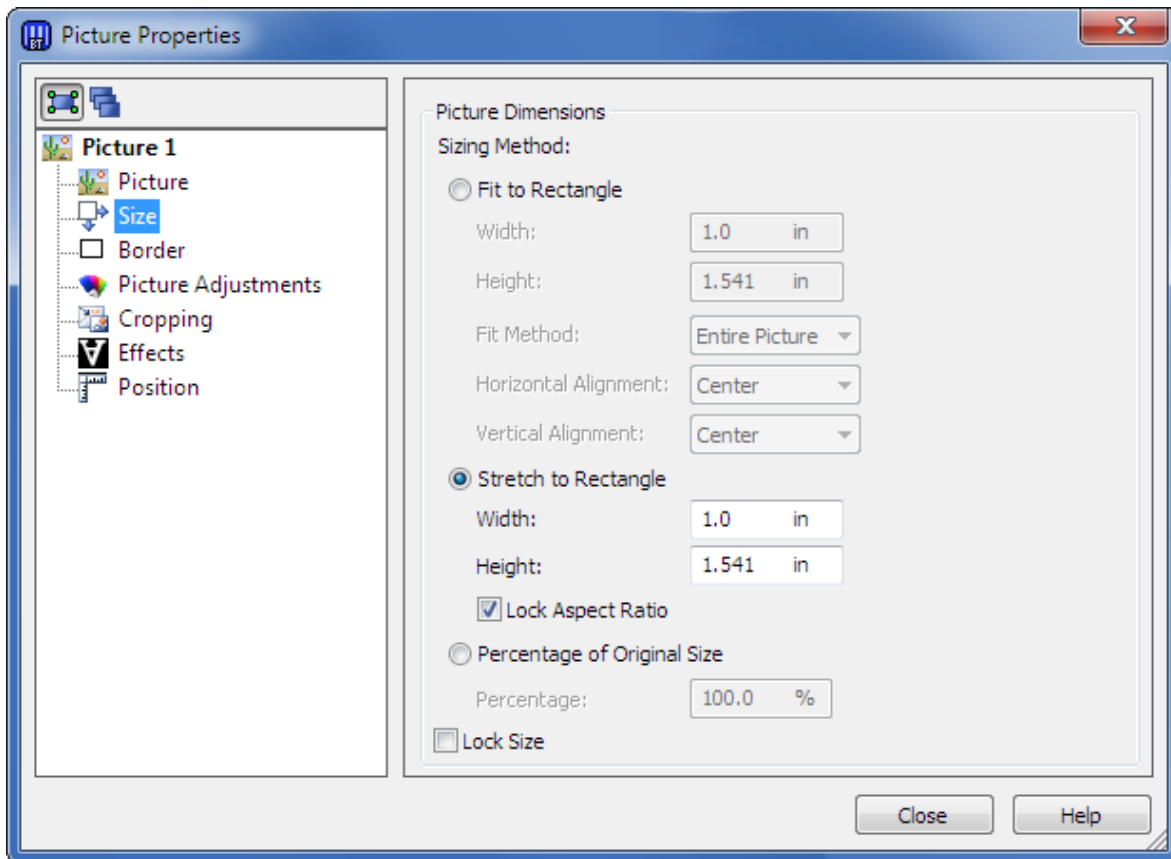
Picture Properties

Picture 1
Picture
Size
Border
Picture Adjustments
Cropping
Effects
Position

Picture Dimensions
Sizing Method:
Fit to Rectangle
Width: 1.0 in
Height: 1.541 in
Fit Method: Entire Picture
Horizontal Alignment: Center
Vertical Alignment: Center
Stretch to Rectangle
Width: 1.0 in
Height: 1.541 in
Lock Aspect Ratio
Percentage of Original Size
Percentage: 100.0 %
Lock Size

Close
Help